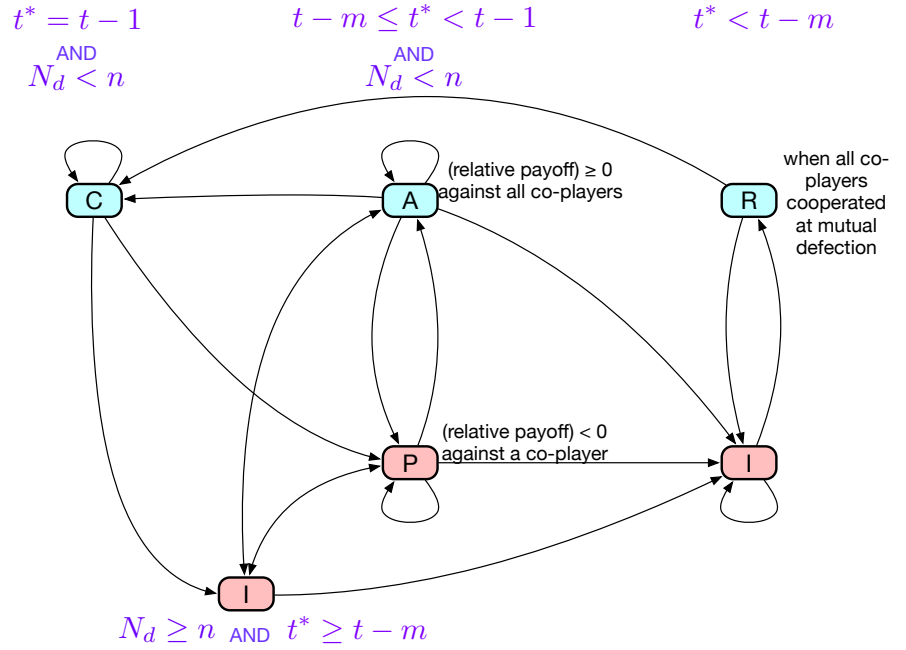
$t^* = t - 1$
AND
$N_d < n$

$t - m \leq t^* < t - 1$
AND
$N_d < n$

$t^* < t - m$

C

A

(relative payoff) ≥ 0 against all co-players

R

when all co-players cooperated at mutual defection

(relative payoff) < 0 against a co-player

P

I

I

$N_d \geq n$ AND $t^* \geq t - m$